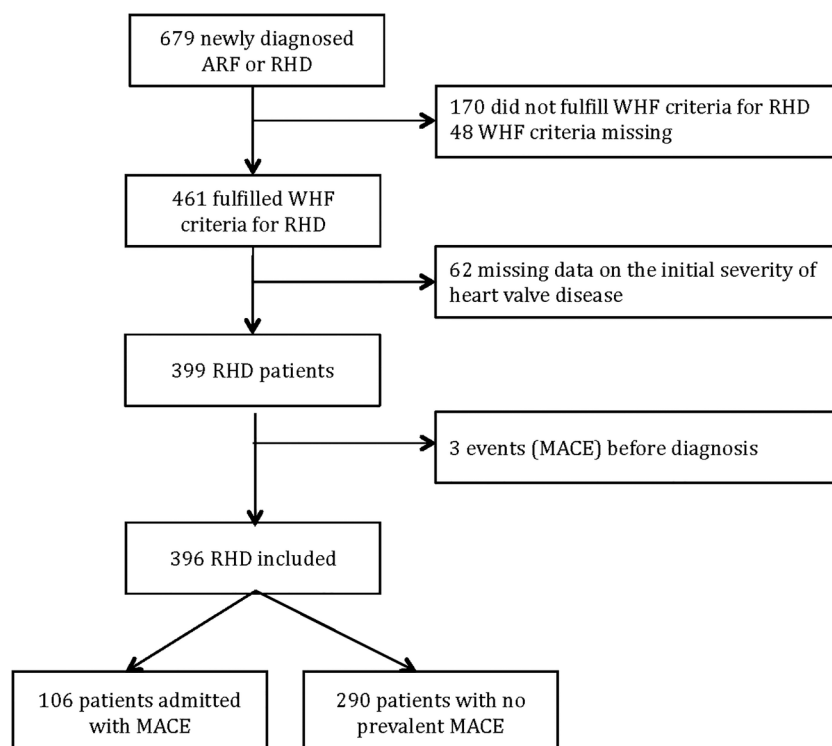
679 newly diagnosed ARF or RHD

170 did not fulfill WHF criteria for RHD
48 WHF criteria missing

461 fulfilled WHF criteria for RHD

62 missing data on the initial severity of heart valve disease

399 RHD patients

3 events (MACE) before diagnosis

396 RHD included

106 patients admitted with MACE

290 patients with no prevalent MACE